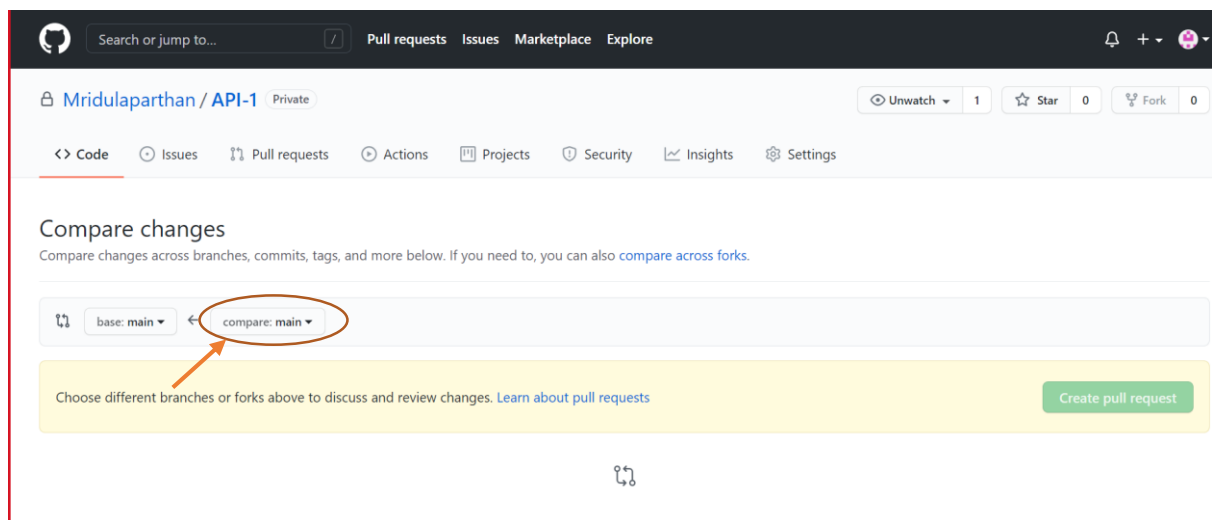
Search or jump to... /
Pull requests Issues Marketplace Explore

Mridulaparthan / API-1 Private

Unwatch 1 Star 0 Fork 0

<> Code Issues Pull requests Actions Projects Security Insights Settings

Compare changes

Compare changes across branches, commits, tags, and more below. If you need to, you can also compare across forks.

base: main ← compare: main

Choose different branches or forks above to discuss and review changes. Learn about pull requests

Create pull request